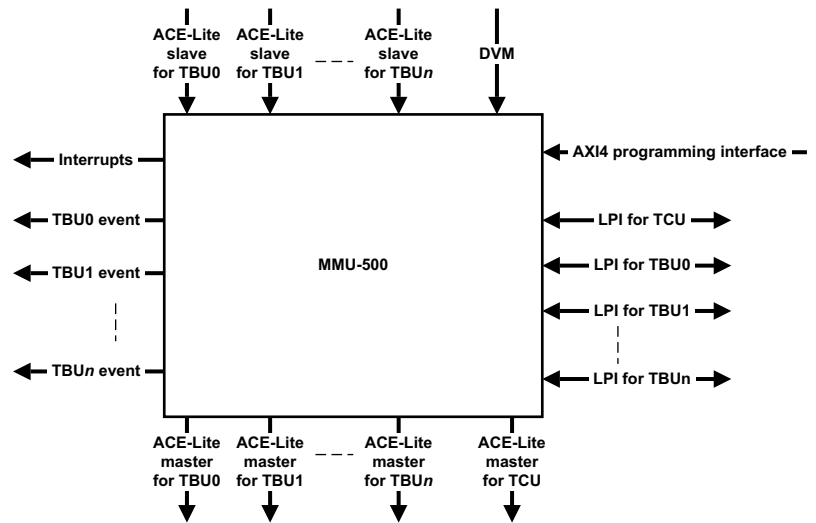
ACE-Lite slave for TBU0

ACE-Lite slave for TBU1

ACE-Lite slave for TBU*n*

DVM

Interrupts

AXI4 programming interface

TBU0 event

LPI for TCU

TBU1 event

MMU-500

LPI for TBU0

LPI for TBU1

TBU*n* event

LPI for TBUn

ACE-Lite master for TBU0

ACE-Lite master for TBU1

ACE-Lite master for TBU*n*

ACE-Lite master for TCU